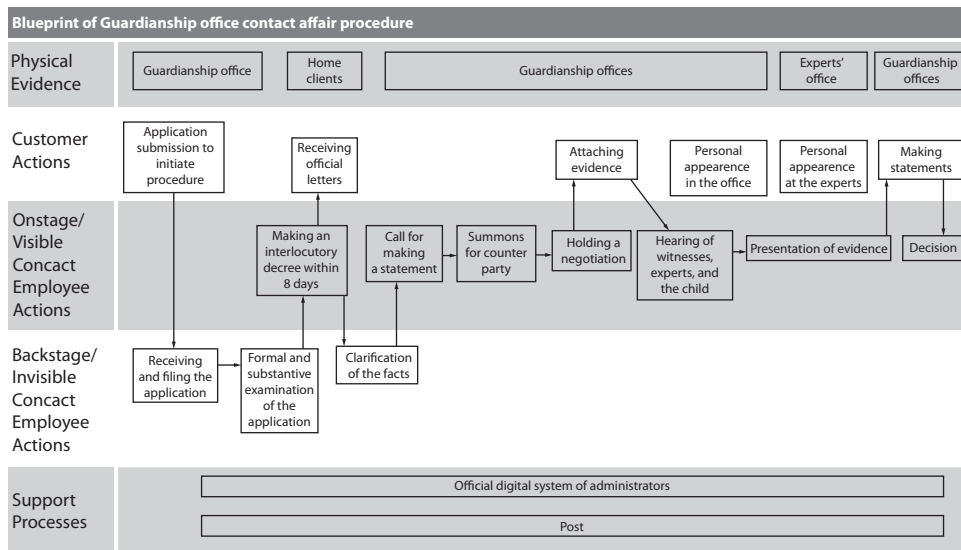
Blueprint of Guardianship office contact affair procedure

Physical Evidence

Guardianship office

Home clients

Guardianship offices

Experts' office

Guardianship offices

Customer Actions

Application submission to initiate procedure

Receiving official letters

Attaching evidence

Personal appearence in the office

Personal appearence at the experts

Making statements

Onstage/ Visible Concact Employee Actions

Making an interlocutory decree within 8 days

Call for making a statement

Summons for counter party

Holding a negotiation

Hearing of witnesses, experts, and the child

Presentation of evidence

Decision

Backstage/ Invisible Concact Employee Actions

Receiving and filing the application

Formal and substantive examination of the application

Clarification of the facts

Support Processes

Official digital system of administrators

Post